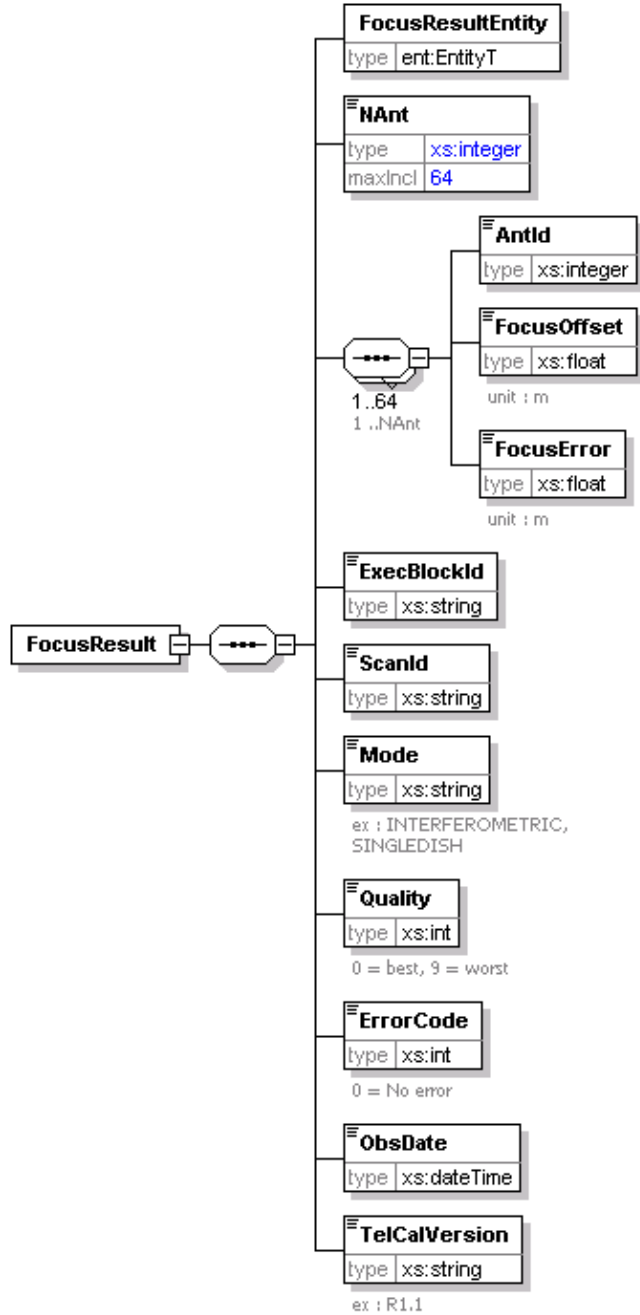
FocusResult

FocusResultEntity
type ent:EntityT

NAnt
type xs:integer
maxIncl 64

1..64
1 ..NAnt

AntId
type xs:integer

FocusOffset
type xs:float
unit : m

FocusError
type xs:float
unit : m

ExecBlockId
type xs:string

ScanId
type xs:string

Mode
type xs:string
ex : INTERFEROMETRIC, SINGLEDISH

Quality
type xs:int
0 = best, 9 = worst

ErrorCode
type xs:int
0 = No error

ObsDate
type xs:dateTime

TelCalVersion
type xs:string
ex : R1.1